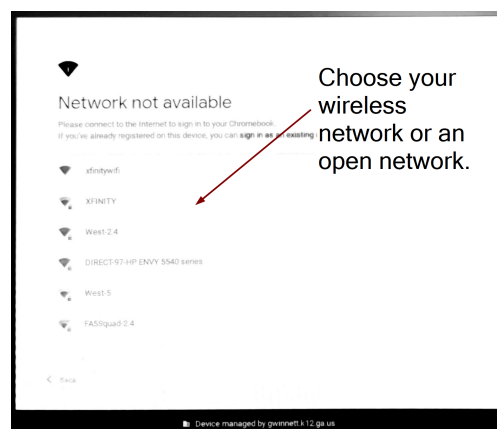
Network not available

Please connect to the Internet to sign in to your Chromebook.
If you've already registered on this device, you can sign in as an existing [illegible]

Choose your wireless network or an open network.

xfinitywifi

XFINITY

West-2.4

DIRECT-97-HP ENVY 5540 series

West-5

FASSquad-2.4

< Back

Device managed by gwinnett.k12.ga.us